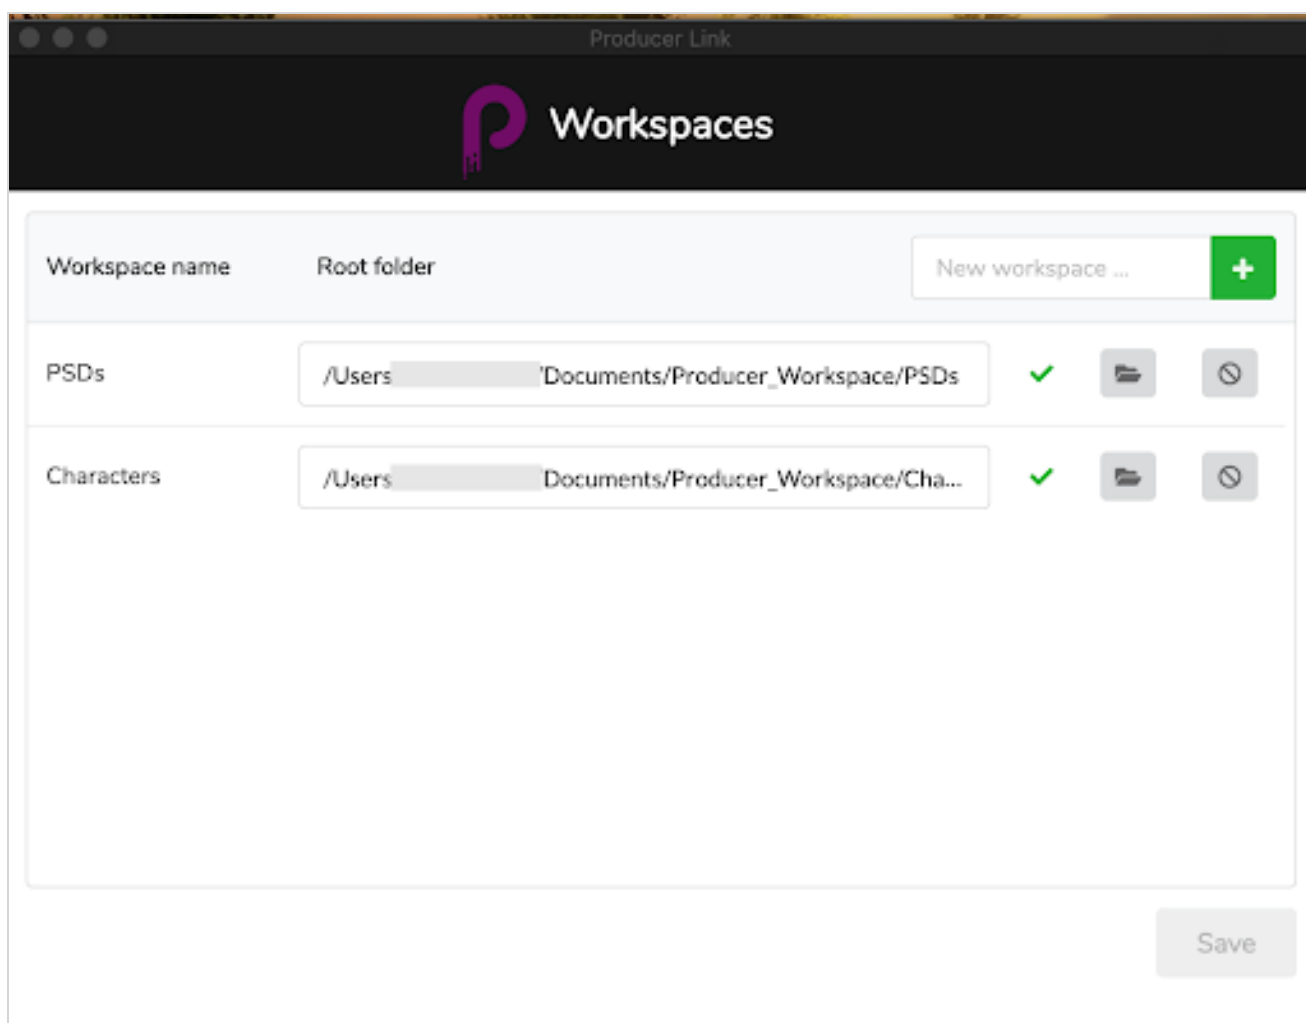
Producer Link

Workspaces

| Workspace name | Root folder | New workspace ... + |
|---|---|---|
| PSDs | /Users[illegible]Documents/Producer_Workspace/PSDs | |
| Characters | /Users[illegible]Documents/Producer_Workspace/Cha... | |

Save